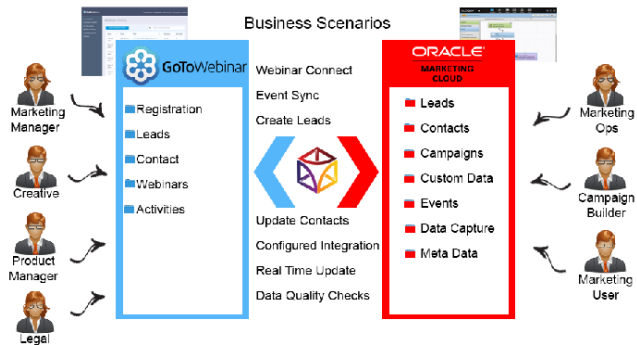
Business Scenarios

GoToWebinar

Registration
Leads
Contact
Webinars
Activities

Webinar Connect
Event Sync
Create Leads

Update Contacts
Configured Integration
Real Time Update
Data Quality Checks

ORACLE
MARKETING CLOUD

Leads
Contacts
Campaigns
Custom Data
Events
Data Capture
Meta Data

Marketing Manager
Creative
Product Manager
Legal

Marketing Ops
Campaign Builder
Marketing User